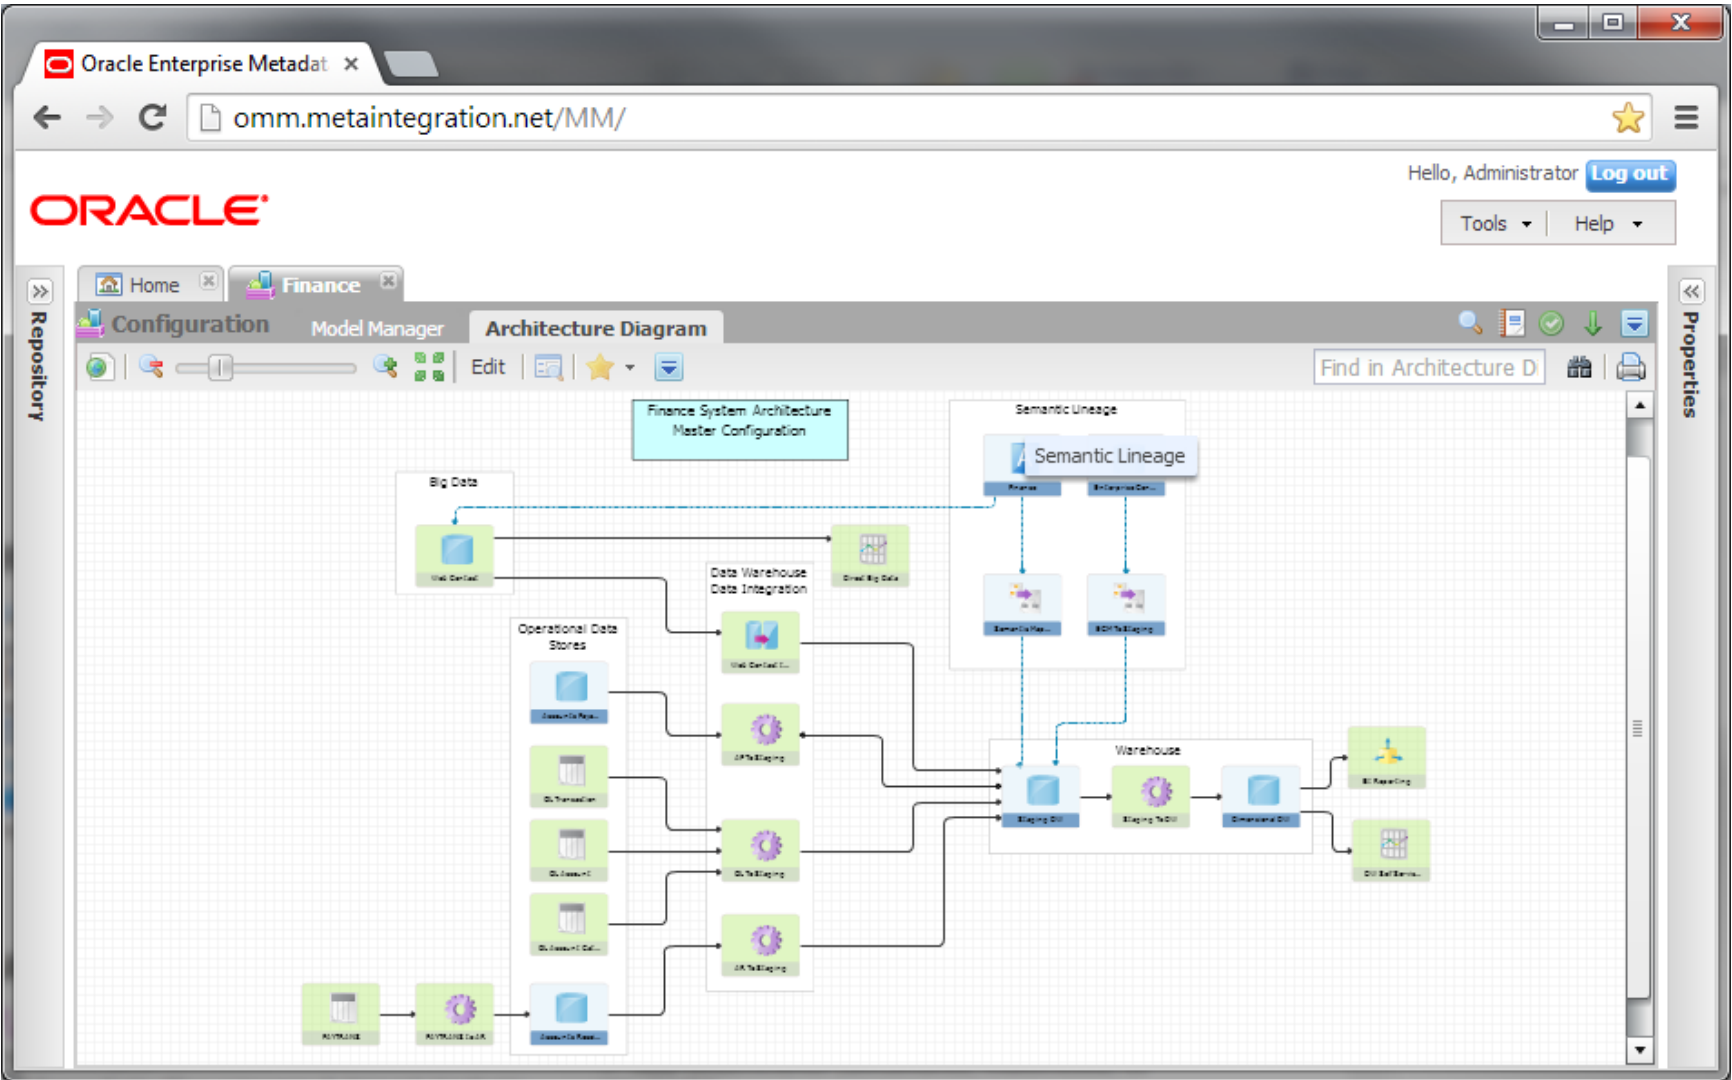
Oracle Enterprise Metadat ×

omm.metaintegration.net/MM/

ORACLE

Hello, Administrator Log out

Tools ▾ Help ▾

Repository

Home Finance

Configuration Model Manager Architecture Diagram

Edit

Find in Architecture D

Properties

Finance System Architecture Master Configuration

Semantic Lineage

Semantic Lineage

Big Data

Data Warehouse Data Integration

Operational Data Stores

Warehouse

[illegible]